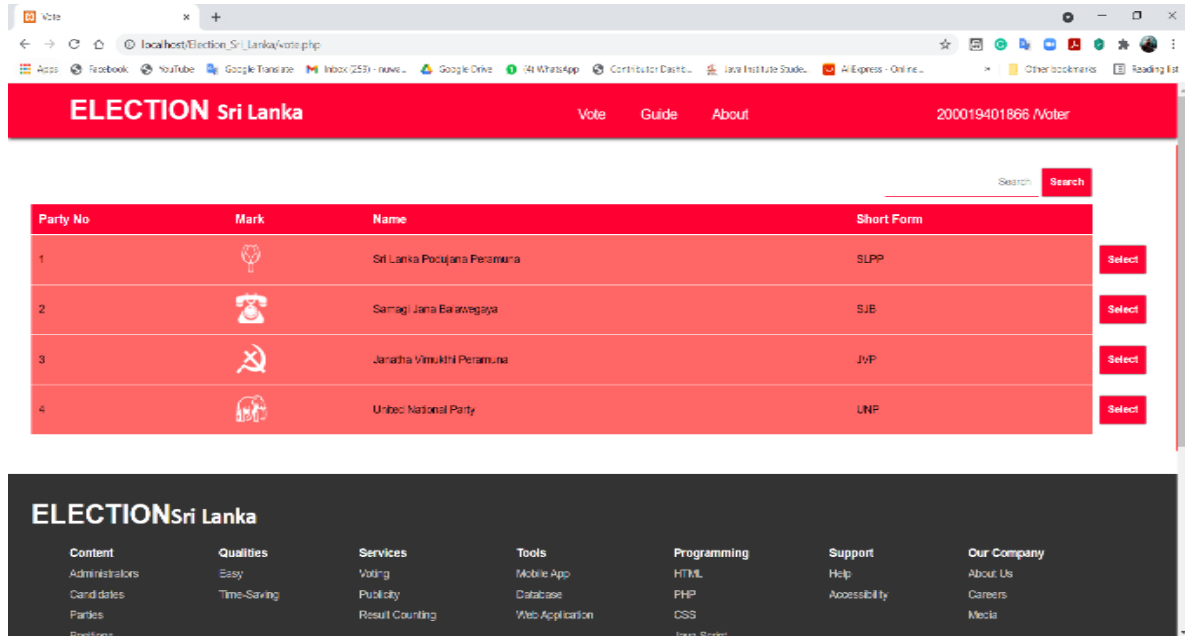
Vote

localhost/Election_Sri_Lanka/vote.php

Apps Facebook YouTube Google Translate Inbox (253) - nuwe... Google Drive (74) WhatsApp Contributor Dashb... Java Institute Stude... AliExpress - Online... Other bookmarks Reading list

ELECTION Sri Lanka

Vote Guide About

200019401866 /Voter

Search Search

| Party No | Mark | Name | Short Form |
|---|---|---|---|
| 1 | | Sri Lanka Podujana Peramuna | SLPP |
| 2 | | Samagi Jana Balawegaya | SJB |
| 3 | | Janatha Vimukthi Peramuna | JVP |
| 4 | | United National Party | UNP |

Select
Select
Select
Select

ELECTIONSri Lanka

Content
Administrators
Candidates
Parties
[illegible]

Qualities
Easy
Time-Saving

Services
Voting
Publicity
Result Counting

Tools
Mobile App
Database
Web Application

Programming
HTML
PHP
CSS
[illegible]

Support
Help
Accessibility

Our Company
About Us
Careers
Media